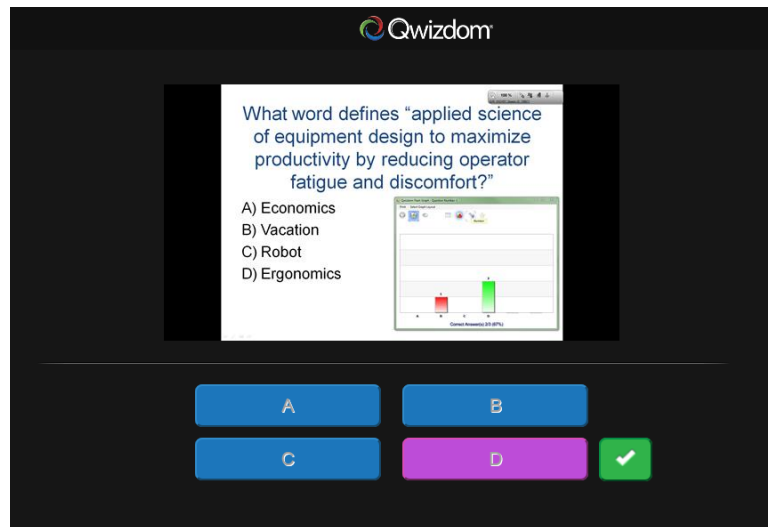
Qwizdom

What word defines "applied science of equipment design to maximize productivity by reducing operator fatigue and discomfort?"

A) Economics
B) Vacation
C) Robot
D) Ergonomics

Correct Answer(s): 2/3 (67%)

A

B

C

D